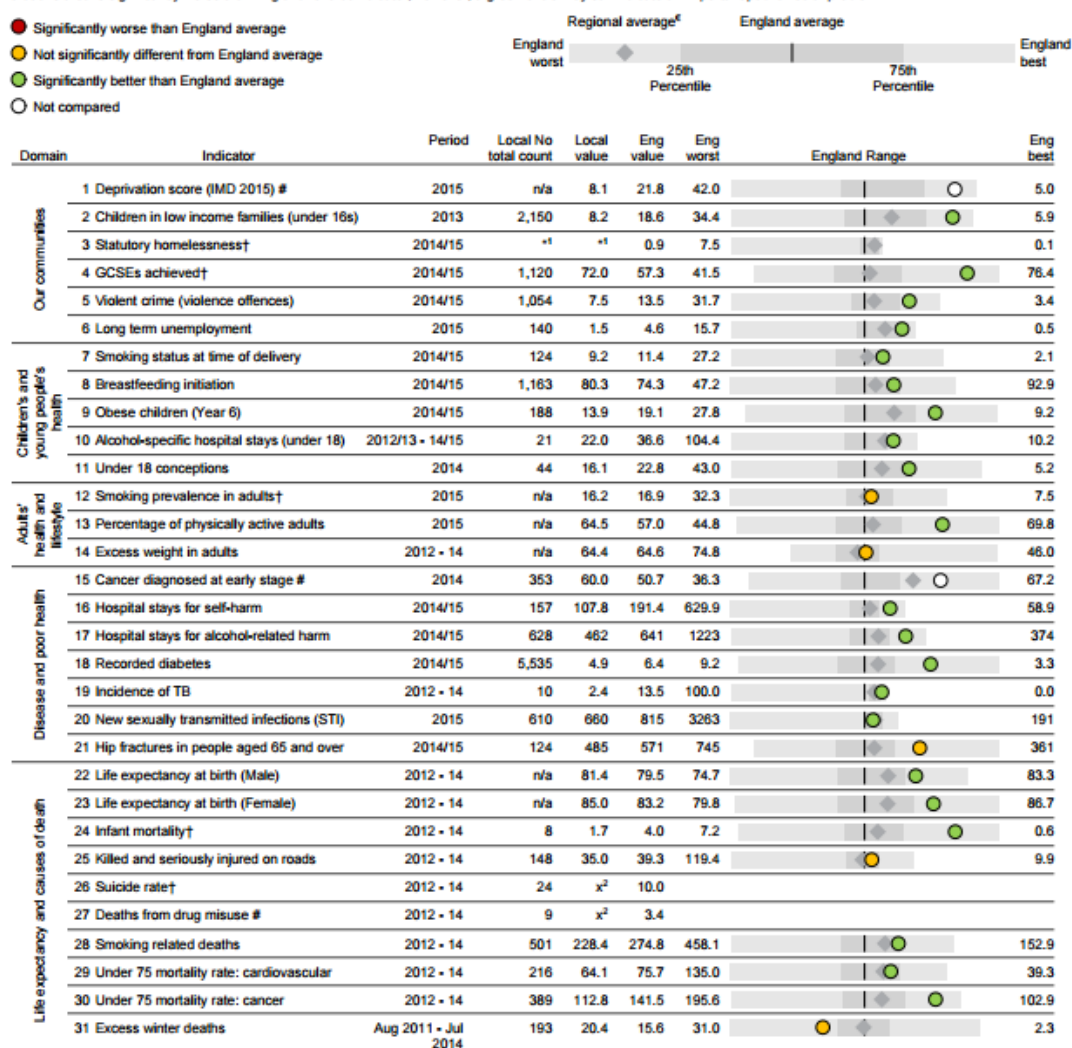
Significantly worse than England average
Not significantly different from England average
Significantly better than England average
Not compared

Regional average€ England average
England worst
25th Percentile
75th Percentile
England best

| Domain | Indicator | Period | Local No total count | Local value | Eng value | Eng worst | England Range | Eng best |
|---|---|---|---|---|---|---|---|---|
| Our communities | 1 Deprivation score (IMD 2015) # | 2015 | n/a | 8.1 | 21.8 | 42.0 | | 5.0 |
| | 2 Children in low income families (under 16s) | 2013 | 2,150 | 8.2 | 18.6 | 34.4 | | 5.9 |
| | 3 Statutory homelessness† | 2014/15 | *1 | *1 | 0.9 | 7.5 | | 0.1 |
| | 4 GCSEs achieved† | 2014/15 | 1,120 | 72.0 | 57.3 | 41.5 | | 76.4 |
| | 5 Violent crime (violence offences) | 2014/15 | 1,054 | 7.5 | 13.5 | 31.7 | | 3.4 |
| | 6 Long term unemployment | 2015 | 140 | 1.5 | 4.6 | 15.7 | | 0.5 |
| Children's and young people's health | 7 Smoking status at time of delivery | 2014/15 | 124 | 9.2 | 11.4 | 27.2 | | 2.1 |
| | 8 Breastfeeding initiation | 2014/15 | 1,163 | 80.3 | 74.3 | 47.2 | | 92.9 |
| | 9 Obese children (Year 6) | 2014/15 | 188 | 13.9 | 19.1 | 27.8 | | 9.2 |
| | 10 Alcohol-specific hospital stays (under 18) | 2012/13 - 14/15 | 21 | 22.0 | 36.6 | 104.4 | | 10.2 |
| | 11 Under 18 conceptions | 2014 | 44 | 16.1 | 22.8 | 43.0 | | 5.2 |
| Adults' health and lifestyle | 12 Smoking prevalence in adults† | 2015 | n/a | 16.2 | 16.9 | 32.3 | | 7.5 |
| | 13 Percentage of physically active adults | 2015 | n/a | 64.5 | 57.0 | 44.8 | | 69.8 |
| | 14 Excess weight in adults | 2012 - 14 | n/a | 64.4 | 64.6 | 74.8 | | 46.0 |
| Disease and poor health | 15 Cancer diagnosed at early stage # | 2014 | 353 | 60.0 | 50.7 | 36.3 | | 67.2 |
| | 16 Hospital stays for self-harm | 2014/15 | 157 | 107.8 | 191.4 | 629.9 | | 58.9 |
| | 17 Hospital stays for alcohol-related harm | 2014/15 | 628 | 462 | 641 | 1223 | | 374 |
| | 18 Recorded diabetes | 2014/15 | 5,535 | 4.9 | 6.4 | 9.2 | | 3.3 |
| | 19 Incidence of TB | 2012 - 14 | 10 | 2.4 | 13.5 | 100.0 | | 0.0 |
| | 20 New sexually transmitted infections (STI) | 2015 | 610 | 660 | 815 | 3263 | | 191 |
| | 21 Hip fractures in people aged 65 and over | 2014/15 | 124 | 485 | 571 | 745 | | 361 |
| Life expectancy and causes of death | 22 Life expectancy at birth (Male) | 2012 - 14 | n/a | 81.4 | 79.5 | 74.7 | | 83.3 |
| | 23 Life expectancy at birth (Female) | 2012 - 14 | n/a | 85.0 | 83.2 | 79.8 | | 86.7 |
| | 24 Infant mortality† | 2012 - 14 | 8 | 1.7 | 4.0 | 7.2 | | 0.6 |
| | 25 Killed and seriously injured on roads | 2012 - 14 | 148 | 35.0 | 39.3 | 119.4 | | 9.9 |
| | 26 Suicide rate† | 2012 - 14 | 24 | $x^2$ | 10.0 | | | |
| | 27 Deaths from drug misuse # | 2012 - 14 | 9 | $x^2$ | 3.4 | | | |
| | 28 Smoking related deaths | 2012 - 14 | 501 | 228.4 | 274.8 | 458.1 | | 152.9 |
| | 29 Under 75 mortality rate: cardiovascular | 2012 - 14 | 216 | 64.1 | 75.7 | 135.0 | | 39.3 |
| | 30 Under 75 mortality rate: cancer | 2012 - 14 | 389 | 112.8 | 141.5 | 195.6 | | 102.9 |
| | 31 Excess winter deaths | Aug 2011 - Jul 2014 | 193 | 20.4 | 15.6 | 31.0 | | 2.3 |